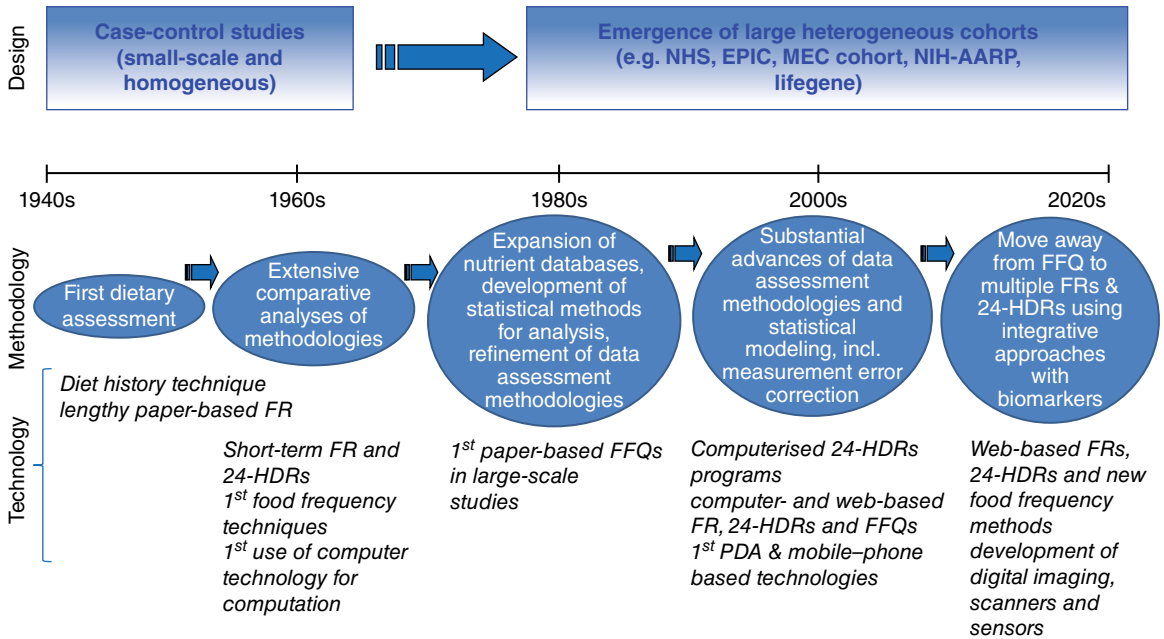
Design

Case-control studies (small-scale and homogeneous)

Emergence of large heterogeneous cohorts (e.g. NHS, EPIC, MEC cohort, NIH-AARP, lifegene)

1940s

1960s

1980s

2000s

2020s

Methodology

First dietary assessment

Extensive comparative analyses of methodologies

Expansion of nutrient databases, development of statistical methods for analysis, refinement of data assessment methodologies

Substantial advances of data assessment methodologies and statistical modeling, incl. measurement error correction

Move away from FFQ to multiple FRs & 24-HDRs using integrative approaches with biomarkers

Technology

Diet history technique lengthy paper-based FR

Short-term FR and 24-HDRs
$1^{st}$ food frequency techniques
$1^{st}$ use of computer technology for computation

$1^{st}$ paper-based FFQs in large-scale studies

Computerised 24-HDRs programs
computer- and web-based FR, 24-HDRs and FFQs
$1^{st}$ PDA & mobile–phone based technologies

Web-based FRs, 24-HDRs and new food frequency methods
development of digital imaging, scanners and sensors